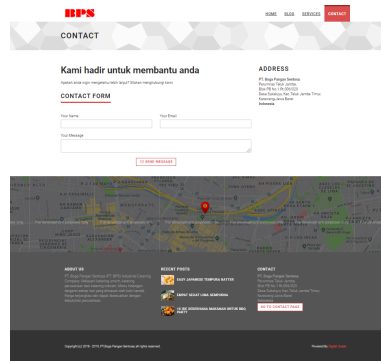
BPS

HOME BLOG SERVICES CONTACT

CONTACT

Kami hadir untuk membantu anda

Apakah anda ingin mengetahui lebih lanjut? Silakan menghubungi kami

CONTACT FORM

Your Name

Your Email

Your Message

SEND MESSAGE

ADDRESS

PT. Boga Pangan Sentosa
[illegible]
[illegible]
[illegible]
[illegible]
Indonesia

ABOUT US

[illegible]

RECENT POSTS

EASY JAPANESE TEMPURA BATTER

EMPEK SEHAT LIMA SEMPURNA

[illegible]

CONTACT

PT. Boga Pangan Sentosa
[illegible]

GO TO CONTACT PAGE

Copyright (c) 2016 - 2019 PT Boga Pangan Sentosa, all rights reserved

Powered by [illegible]